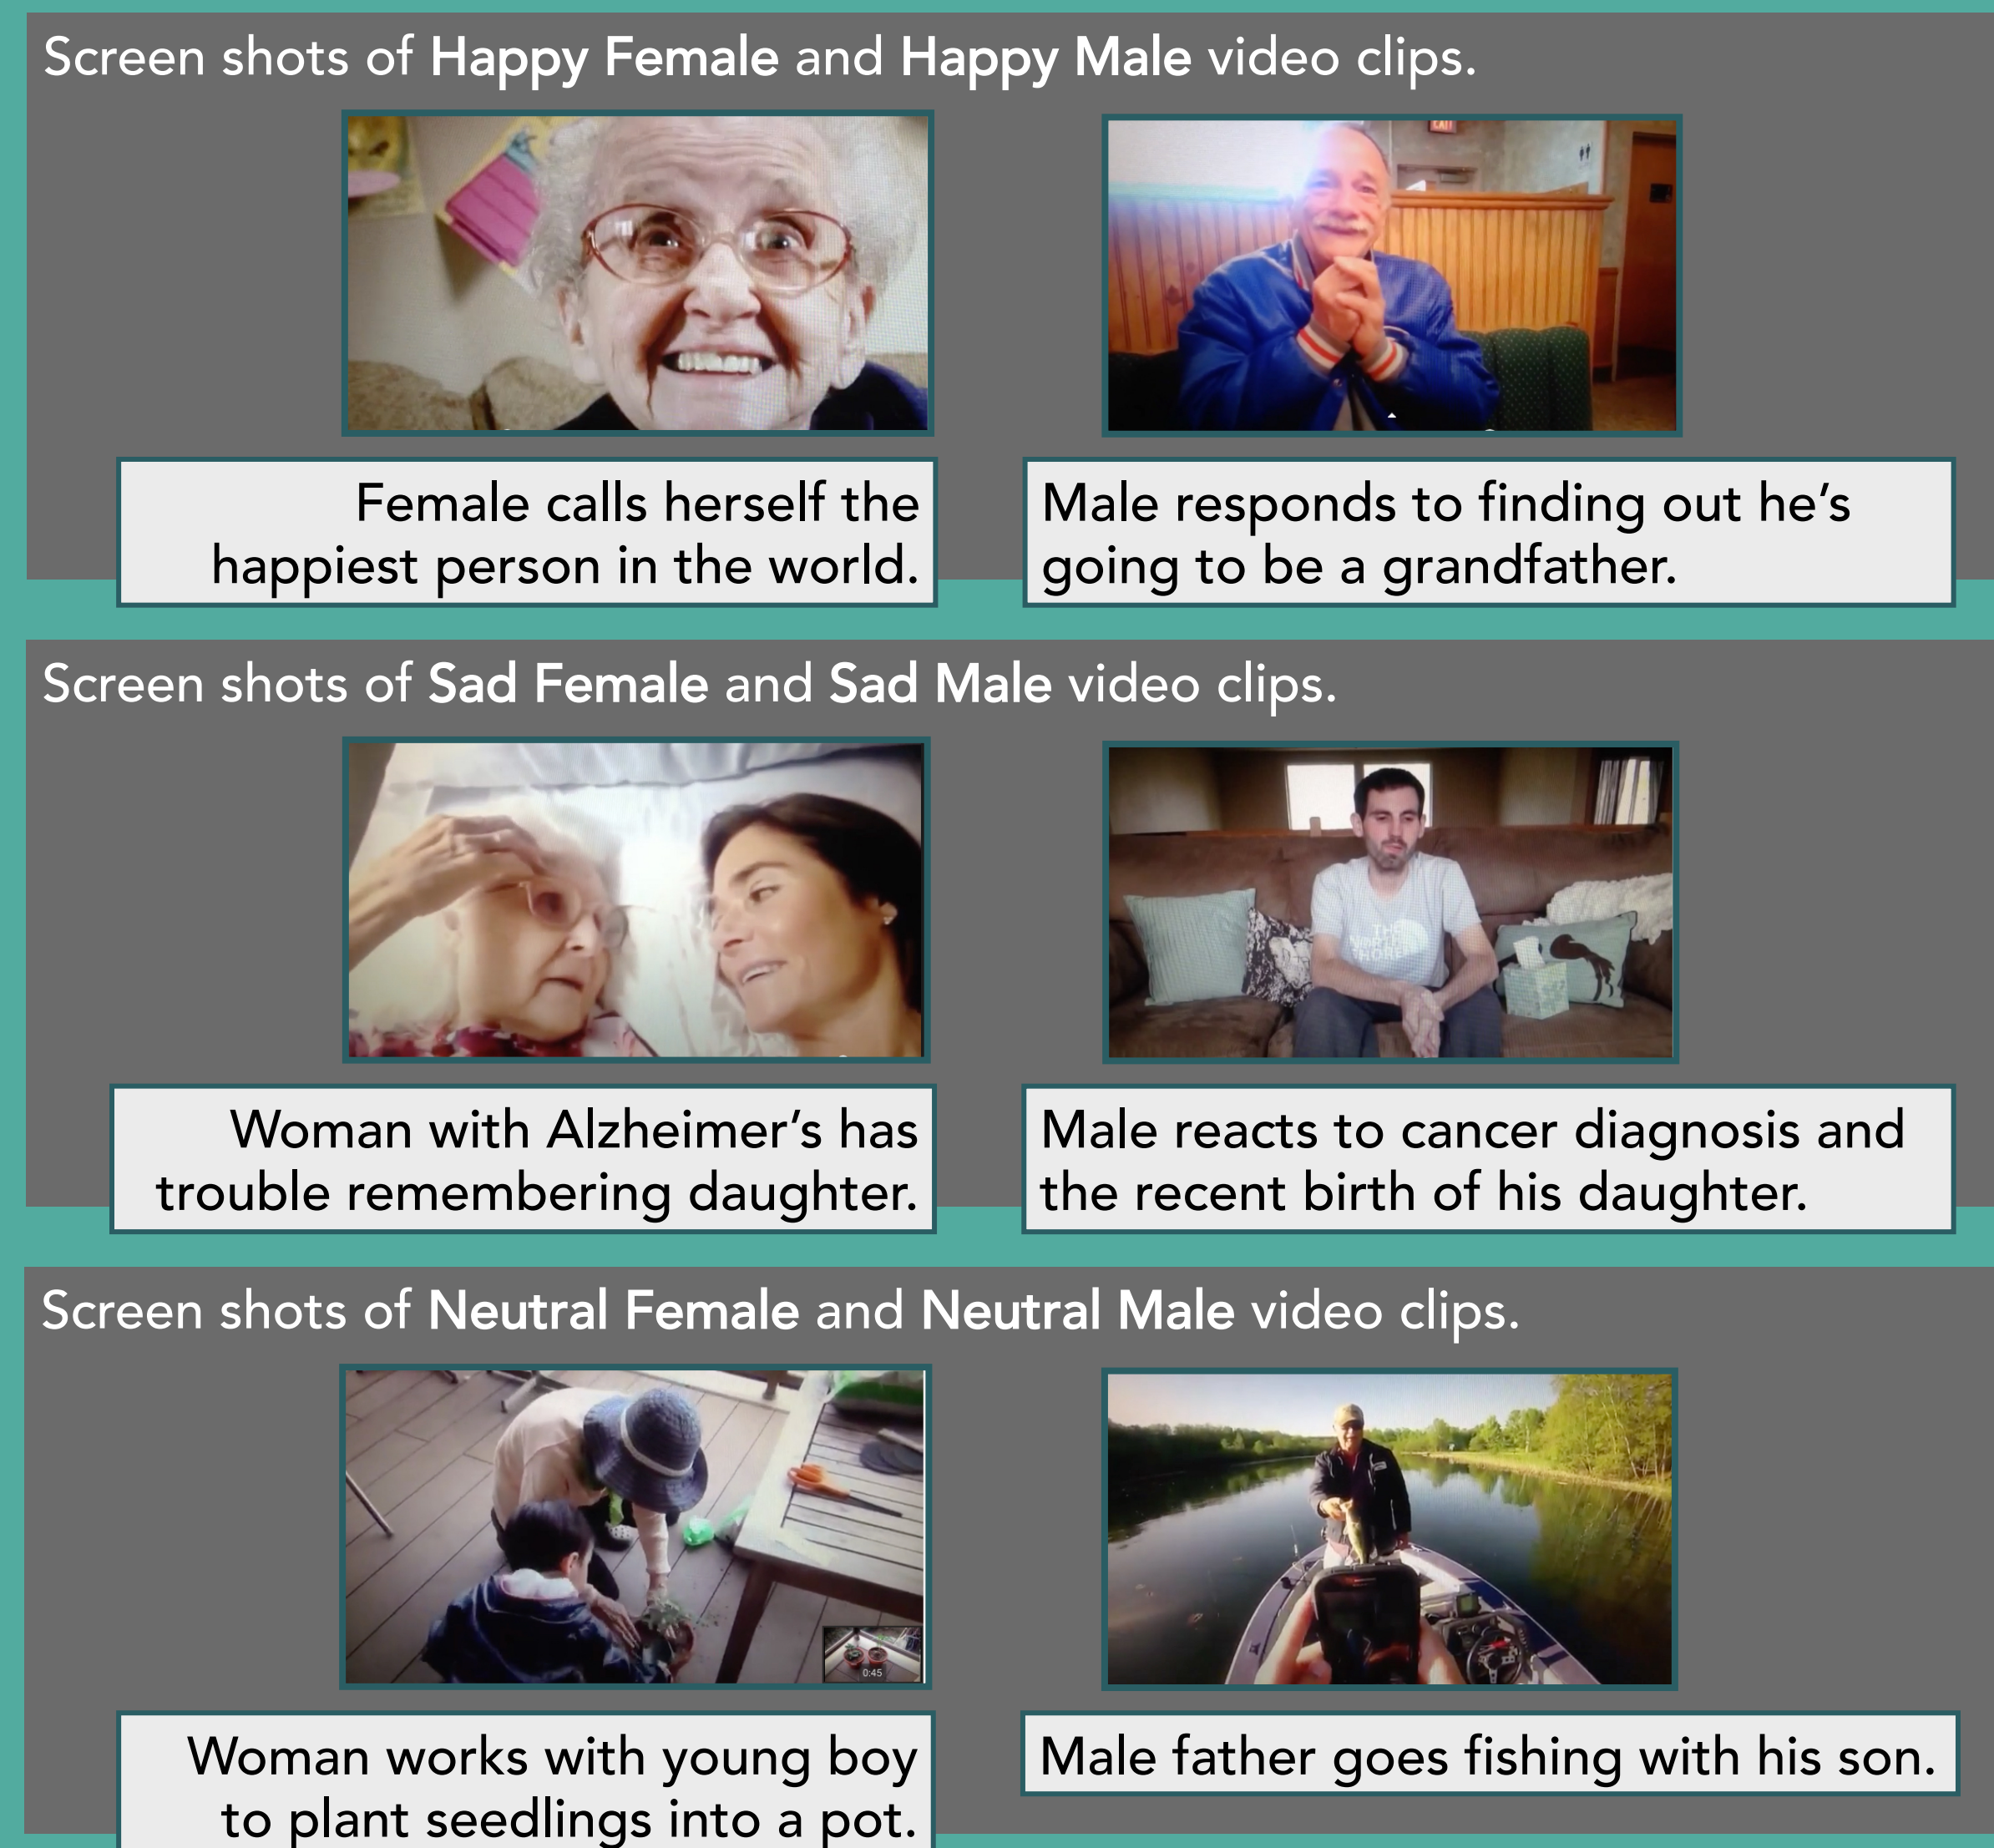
Screen shots of **Happy Female** and **Happy Male** video clips.

Female calls herself the happiest person in the world.

Male responds to finding out he's going to be a grandfather.

Screen shots of **Sad Female** and **Sad Male** video clips.

Woman with Alzheimer's has trouble remembering daughter.

Male reacts to cancer diagnosis and the recent birth of his daughter.

Screen shots of **Neutral Female** and **Neutral Male** video clips.

0:45

Woman works with young boy to plant seedlings into a pot.

Male father goes fishing with his son.